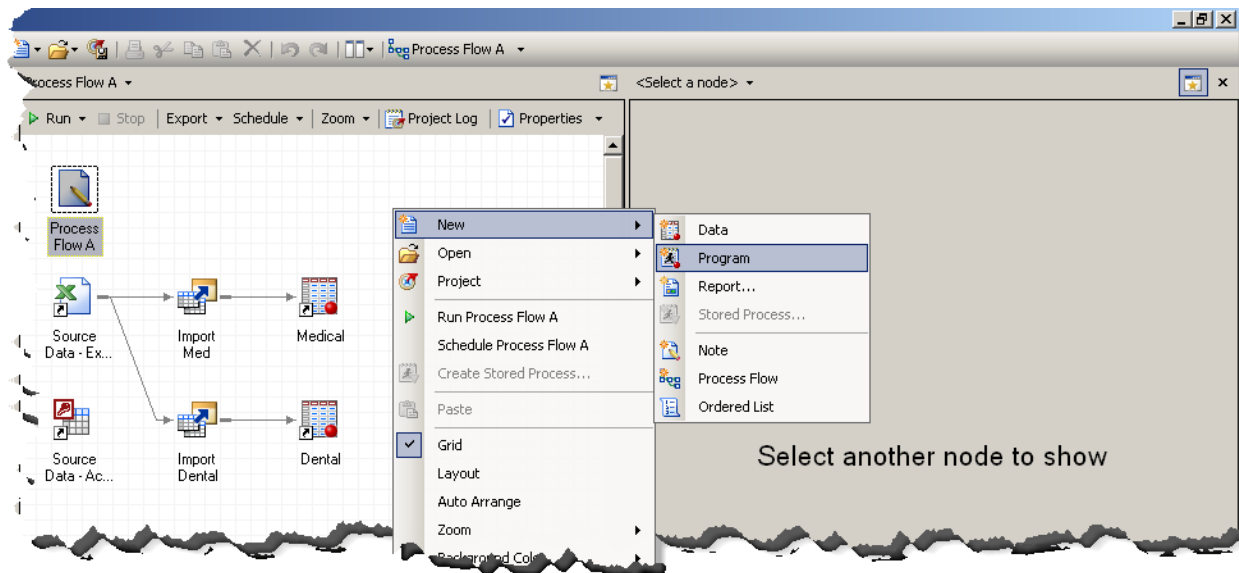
Process Flow A

Process Flow A
<Select a node>

Run Stop Export Schedule Zoom Project Log Properties

Process Flow A

Source Data - Ex...
Import Med
Medical

Source Data - Ac...
Import Dental
Dental

New
Open
Project
Run Process Flow A
Schedule Process Flow A
Create Stored Process...
Paste
Grid
Layout
Auto Arrange
Zoom
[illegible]

Data
Program
Report...
Stored Process...
Note
Process Flow
Ordered List

Select another node to show